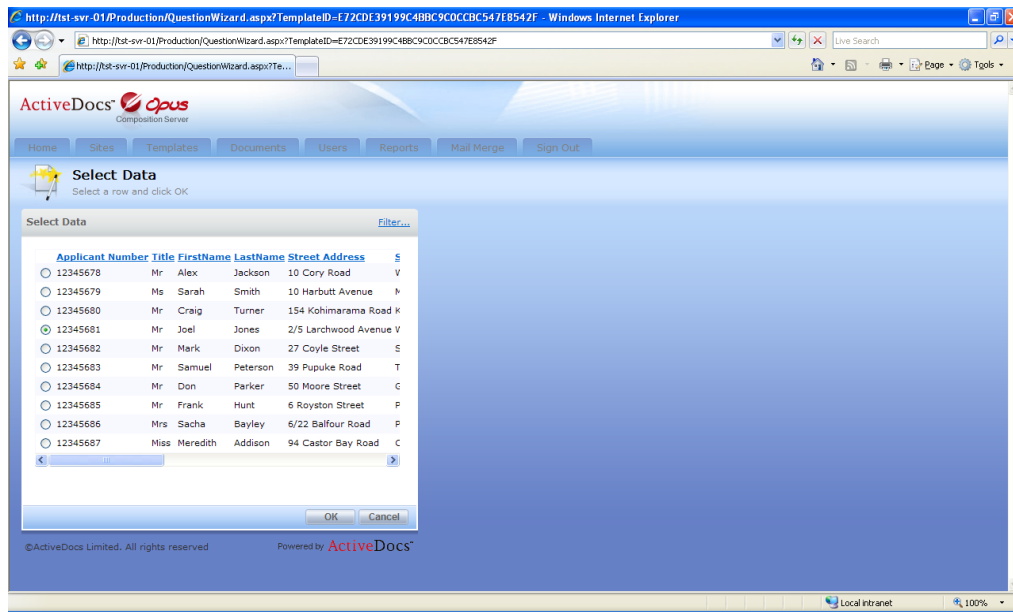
http://tst-svr-01/Production/QuestionWizard.aspx?TemplateID=E72CDE39199C4BBC9C0CCBC547E8542F - Windows Internet Explorer

http://tst-svr-01/Production/QuestionWizard.aspx?TemplateID=E72CDE39199C4BBC9C0CCBC547E8542F

Live Search

http://tst-svr-01/Production/QuestionWizard.aspx?Te...

Page Tools

ActiveDocs Opus
Composition Server

Home Sites Templates Documents Users Reports Mail Merge Sign Out

Select Data
Select a row and click OK

Select Data Filter...

| Applicant Number | Title | FirstName | LastName | Street Address | S |
|---|---|---|---|---|---|
| 12345678 | Mr | Alex | Jackson | 10 Cory Road | W |
| 12345679 | Ms | Sarah | Smith | 10 Harbutt Avenue | M |
| 12345680 | Mr | Craig | Turner | 154 Kohimarama Road | K |
| 12345681 | Mr | Joel | Jones | 2/5 Larchwood Avenue | W |
| 12345682 | Mr | Mark | Dixon | 27 Coyle Street | S |
| 12345683 | Mr | Samuel | Peterson | 39 Pupuke Road | T |
| 12345684 | Mr | Don | Parker | 50 Moore Street | G |
| 12345685 | Mr | Frank | Hunt | 6 Royston Street | P |
| 12345686 | Mrs | Sacha | Bayley | 6/22 Balfour Road | P |
| 12345687 | Miss | Meredith | Addison | 94 Castor Bay Road | C |

OK Cancel

©ActiveDocs Limited. All rights reserved

Powered by ActiveDocs

Local intranet 100%